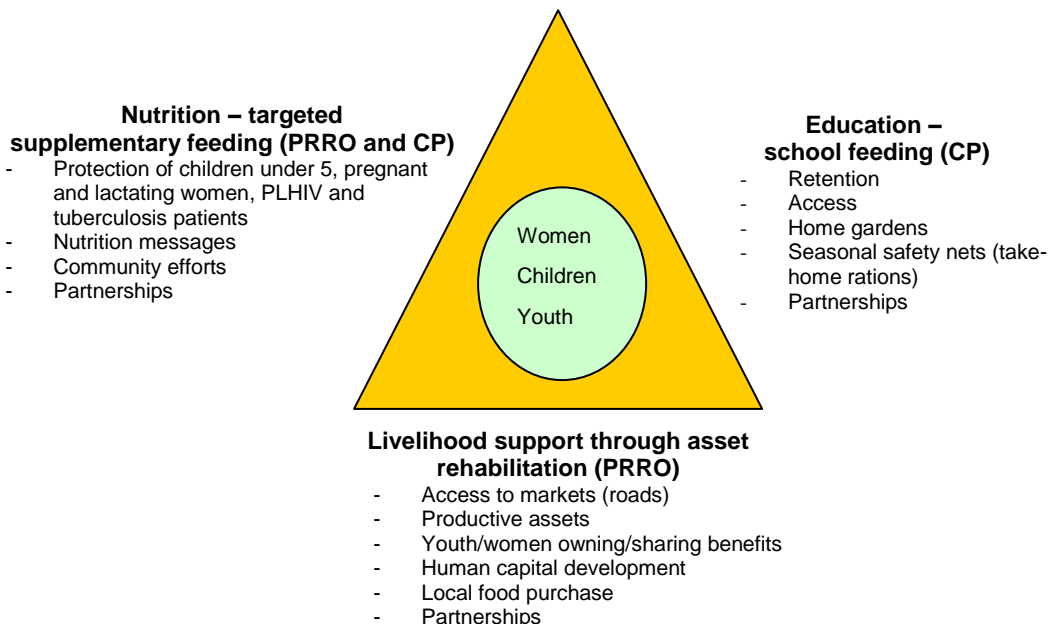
**Nutrition – targeted supplementary feeding (PRRO and CP)**
- Protection of children under 5, pregnant and lactating women, PLHIV and tuberculosis patients
- Nutrition messages
- Community efforts
- Partnerships

Women
Children
Youth

**Education – school feeding (CP)**
- Retention
- Access
- Home gardens
- Seasonal safety nets (take-home rations)
- Partnerships

**Livelihood support through asset rehabilitation (PRRO)**
- Access to markets (roads)
- Productive assets
- Youth/women owning/sharing benefits
- Human capital development
- Local food purchase
- Partnerships